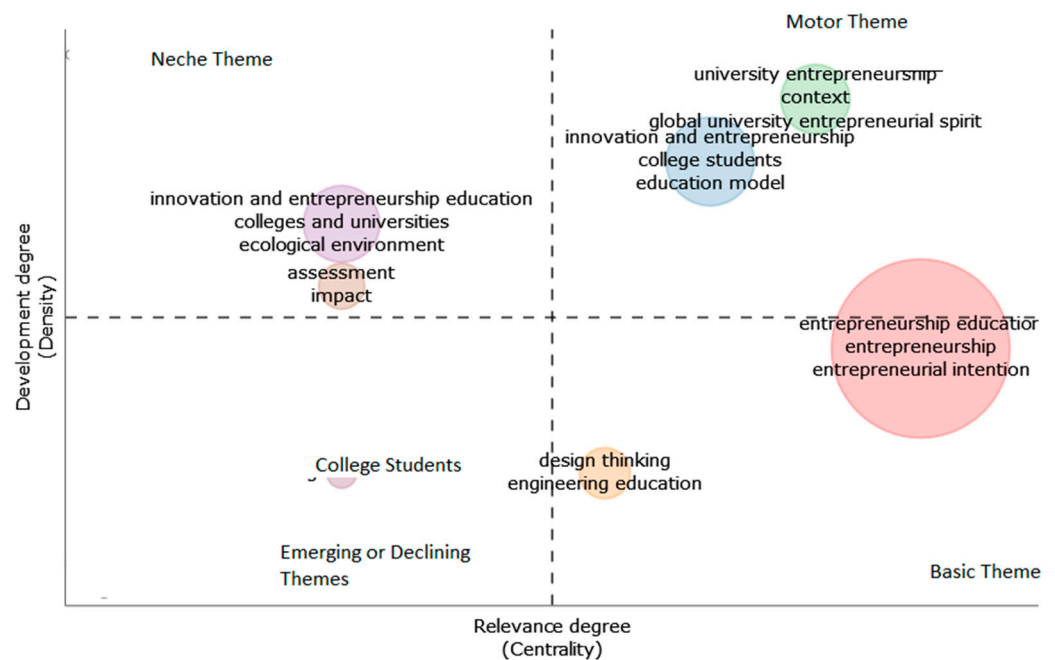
Motor Theme

Neche Theme

university entrepreneurship
context
global university entrepreneurial spirit
innovation and entrepreneurship
college students
education model

innovation and entrepreneurship education
colleges and universities
ecological environment

assessment
impact

entrepreneurship educatior
entrepreneurship
entrepreneurial intention

Development degree
(Density)

College Students

design thinking
engineering education

Emerging or Declining
Themes

Basic Theme

Relevance degree
(Centrality)